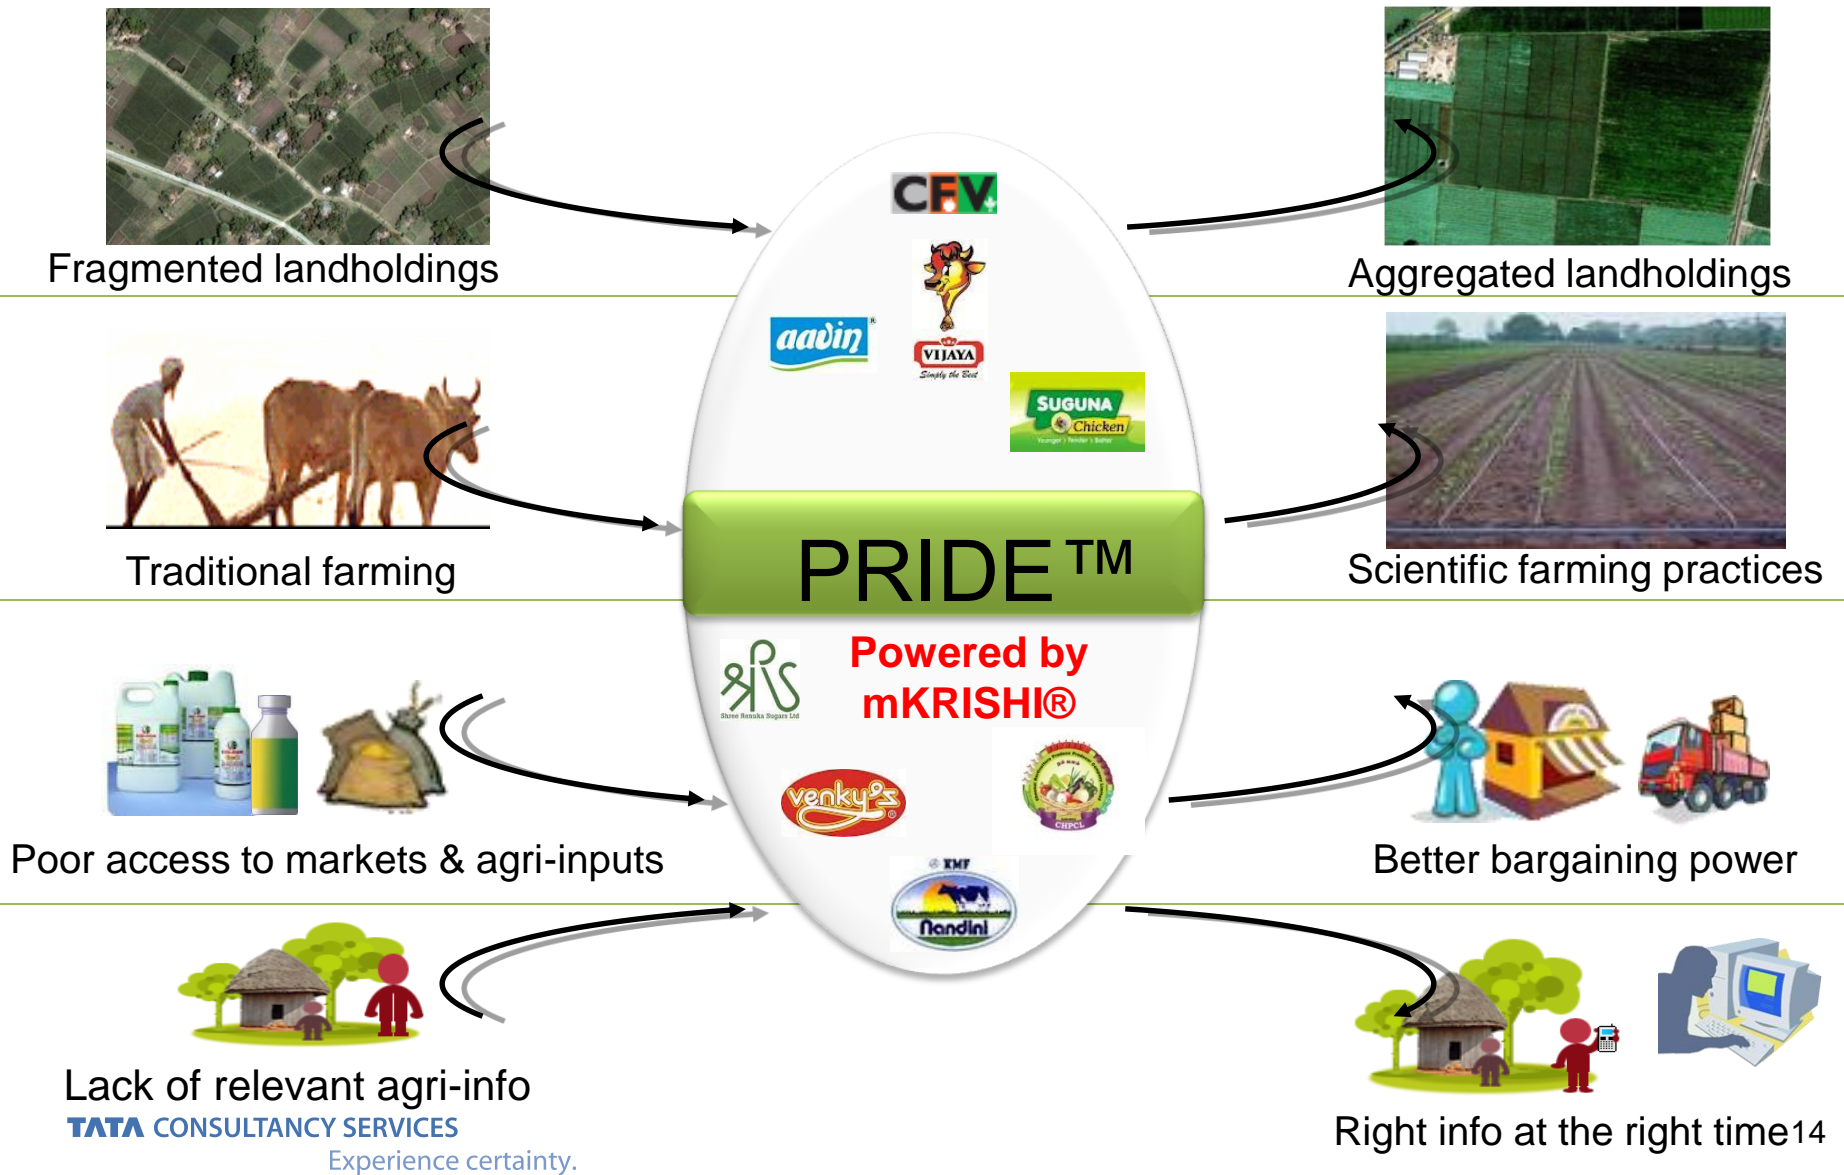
Fragmented landholdings

Aggregated landholdings

CFV

aavin

VIJAYA
Simply the Best

SUGUNA Chicken

Traditional farming

PRIDE ™

Scientific farming practices

Shree Renuka Sugars Ltd

Powered by mKRISHI®

Poor access to markets & agri-inputs

venky's

CHPCL

Better bargaining power

KMF

Nandini

Lack of relevant agri-info

TATA CONSULTANCY SERVICES
Experience certainty.

Right info at the right time

14